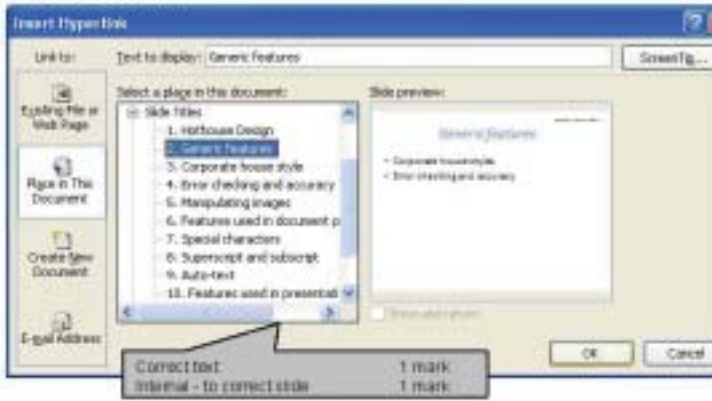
Insert Hyperlink

?

Link to:

Text to display: Generic Features

ScreenTip...

Existing File or Web Page

Place in This Document

Create New Document

E-mail Address

Select a place in this document:

Slide Titles

1. Hothouse Design

2. Generic Features

3. Corporate house style

4. Error checking and accuracy

5. Manipulating images

6. Features used in document p

7. Special characters

8. Superscript and subscript

9. Auto-text

10. Features used in presentati

Slide preview:

Generic features

• Corporate house style

• Error checking and accuracy

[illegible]

OK

Cancel

Correct text 1 mark

Internal - to correct slide 1 mark